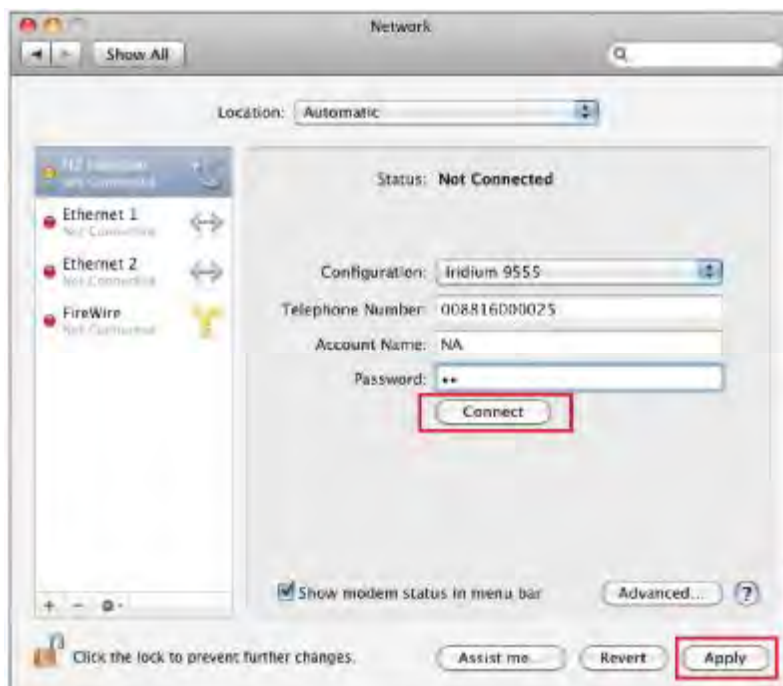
Network

Show All

Location: Automatic

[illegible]
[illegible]

Ethernet 1
Not Connected

Ethernet 2
Not Connected

FireWire
Not Connected

Status: Not Connected

Configuration: Iridium 9555

Telephone Number: 008816000025

Account Name: NA

Password: ••

Connect

Show modem status in menu bar

Advanced...

?

Click the lock to prevent further changes.

Assist me...

Revert

Apply